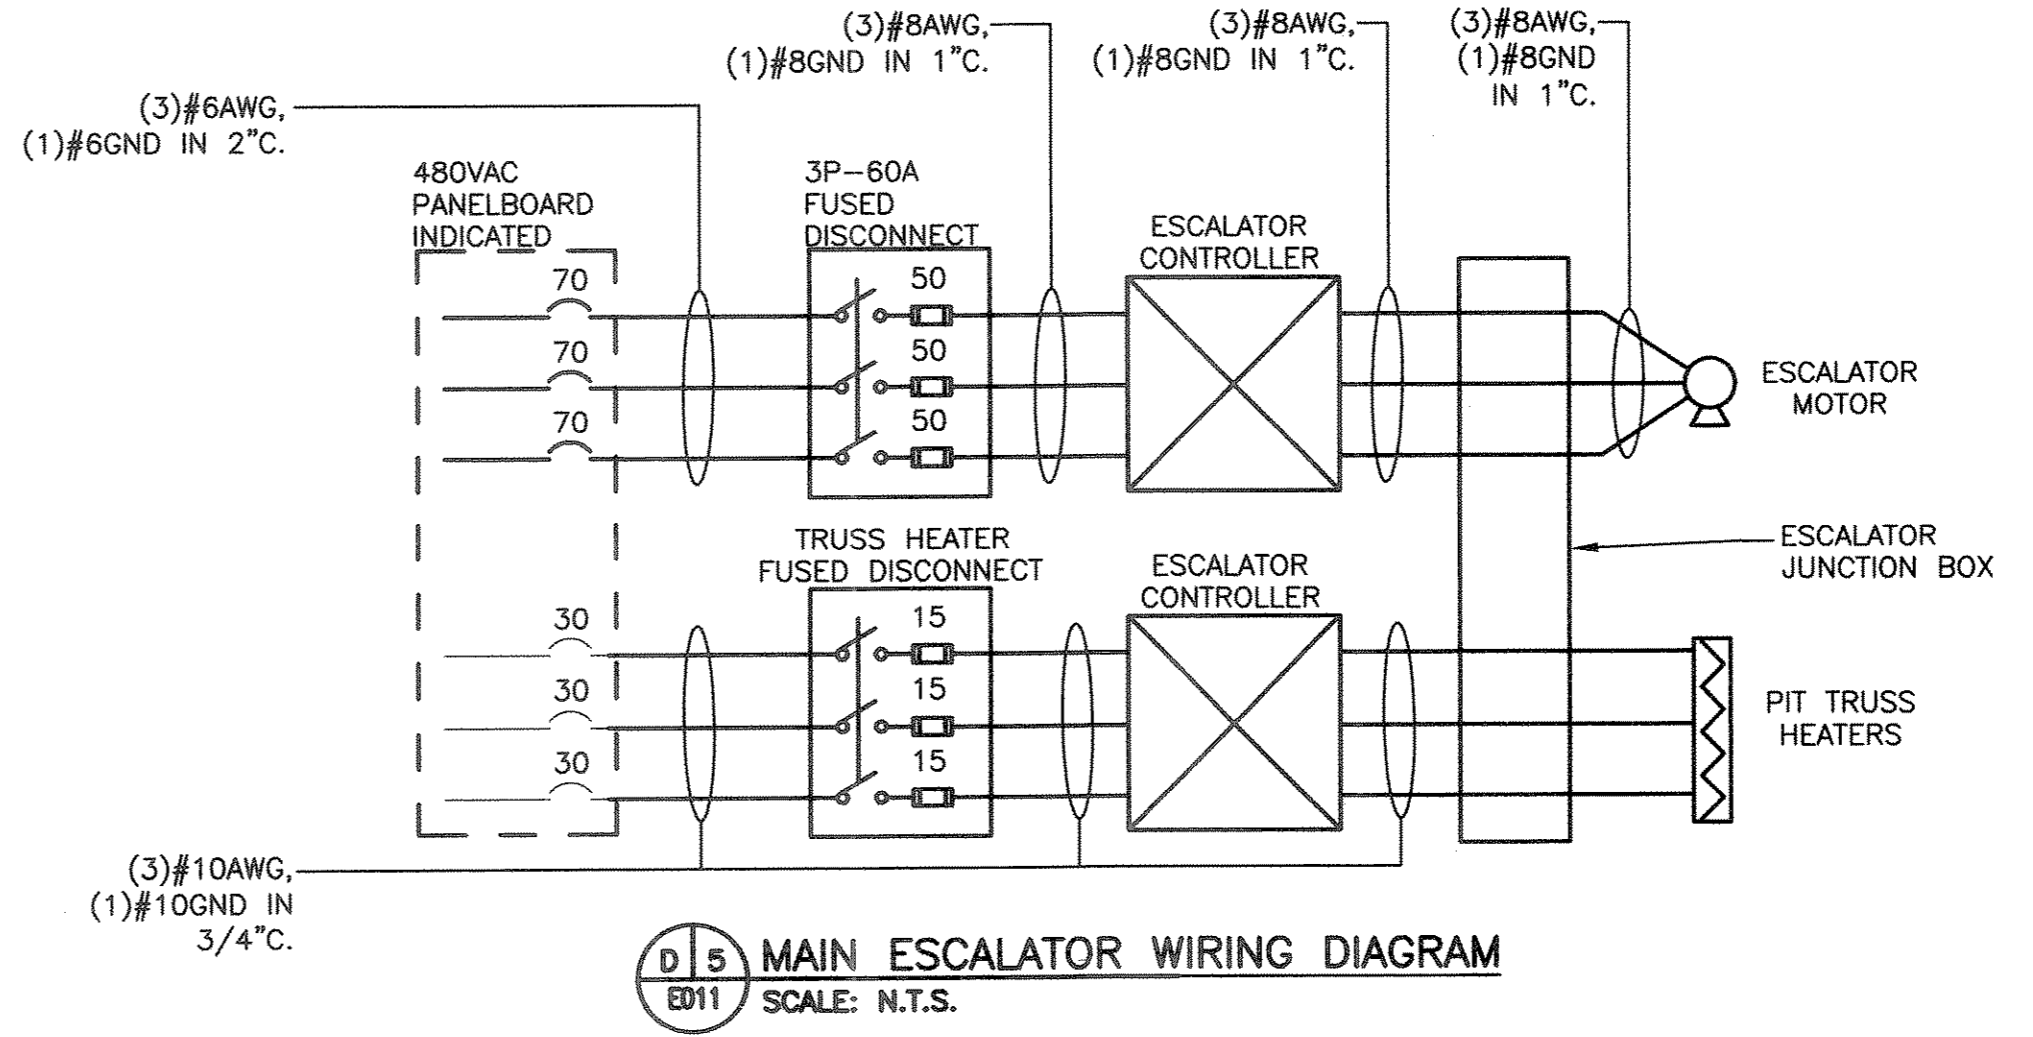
(3)#8AWG,
(1)#8GND IN 1"C.

(3)#8AWG,
(1)#8GND IN 1"C.

(3)#8AWG,
(1)#8GND
IN 1"C.

(3)#6AWG,
(1)#6GND IN 2"C.

480VAC
PANELBOARD
INDICATED

70
70
70

3P–60A
FUSED
DISCONNECT

50
50
50

ESCALATOR
CONTROLLER

ESCALATOR
MOTOR

TRUSS HEATER
FUSED DISCONNECT

ESCALATOR
JUNCTION BOX

30
30
30

15
15
15

ESCALATOR
CONTROLLER

PIT TRUSS
HEATERS

(3)#10AWG,
(1)#10GND IN
3/4"C.

D 5
E011

MAIN ESCALATOR WIRING DIAGRAM
SCALE: N.T.S.